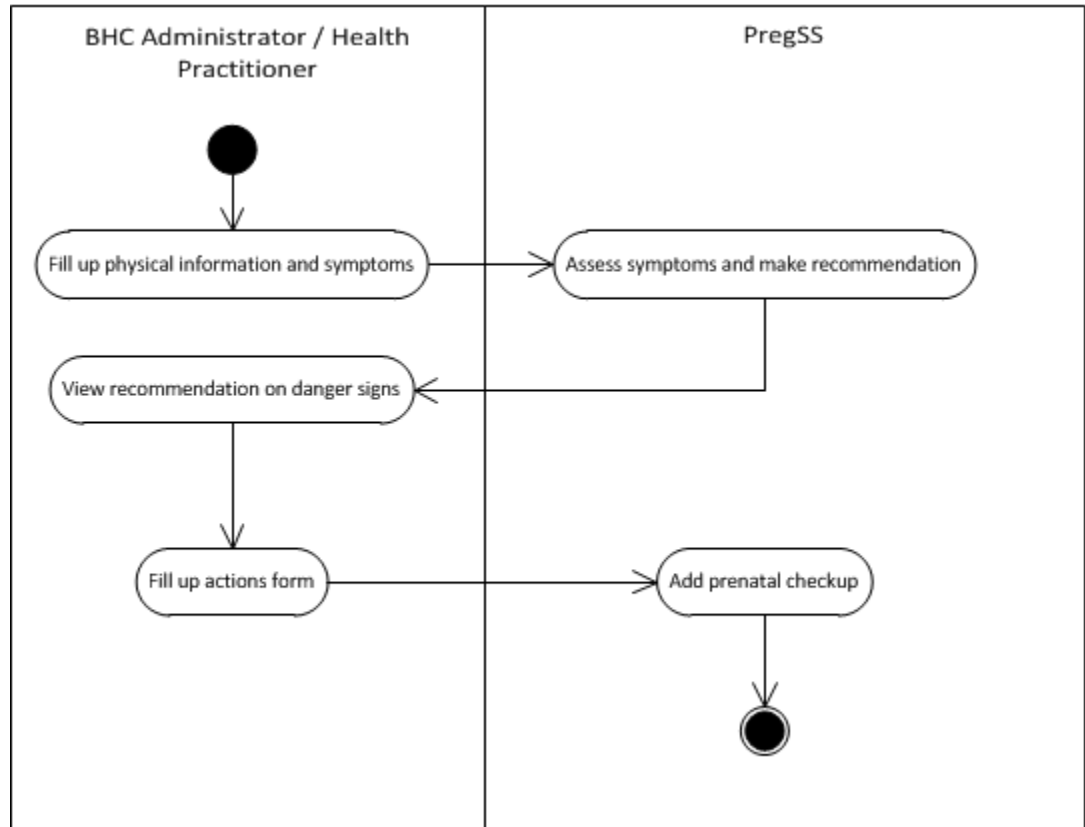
BHC Administrator / Health Practitioner

PregSS

Fill up physical information and symptoms

Assess symptoms and make recommendation

View recommendation on danger signs

Fill up actions form

Add prenatal checkup